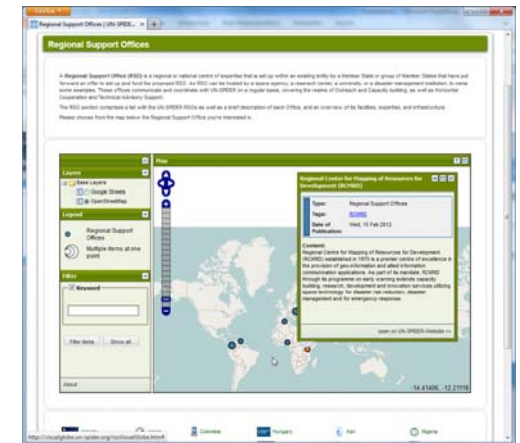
Regional Support Offices | UN-SPIDER... ×

Regional Support Offices

A Regional Support Office (RSO) is a regional or national centre of expertise that is set up within an existing entity by a Member State or group of Member States that have put forward an offer to set up and fund the proposed RSO. An RSO can be hosted by a space agency, a research center, a university, or a disaster management institution, to name some examples. These offices communicate and coordinate with UN-SPIDER on a regular basis, covering the realms of Outreach and Capacity building, as well as Horizontal Cooperation and Technical Advisory Support.

The RSO section comprises a list with the UN-SPIDER RSOs as well as a brief description of each Office, and an overview of its facilities, expertise, and infrastructure.

Please choose from the map below the Regional Support Office you're interested in.

Layers
Base Layers
Google Streets
OpenStreetMap

Legend
Regional Support Offices
Multiple items at one point

Filter
Keyword
Filter items
Show all

About

Map

Regional Centre for Mapping of Resources for Development (RCMRD)

Type: Regional Support Offices
Tags: RCMRD
Date of Publication: Wed, 15 Feb 2012

Content:
Regional Centre for Mapping of Resources for Development (RCMRD) established in 1975 is a premier centre of excellence in the provision of geo-information and allied information communication applications. As part of its mandate, RCMRD through its programme on early warning extends capacity building, research, development and innovation services utilizing space technology for disaster risk reduction, disaster management and for emergency response.

open on UN-SPIDER-Website >>

-14.41406, -12.21118

Colombia
Hungary
Iran
Nigeria

http://visualglobe.un-spider.org/rso/VisualGlobe.html#